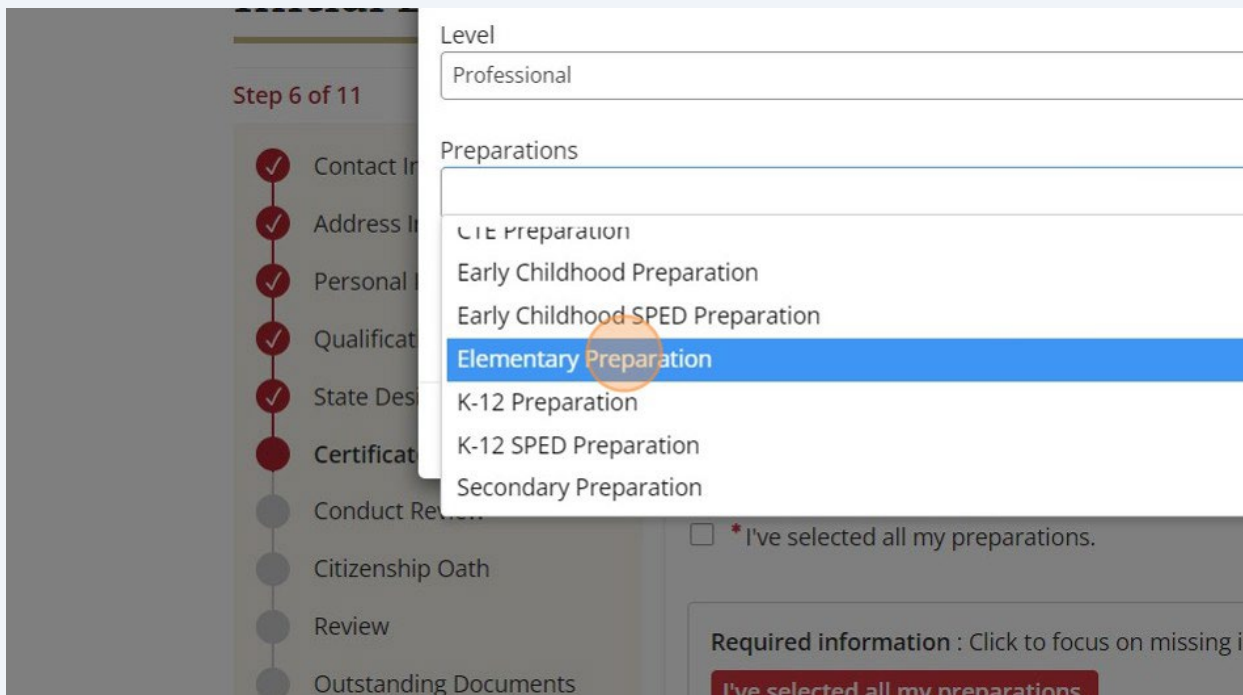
Step 6 of 11

Contact In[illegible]

Address In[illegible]

Personal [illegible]

Qualificat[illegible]

State Des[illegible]

Certificat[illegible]

Conduct Re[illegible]

Citizenship Oath

Review

Outstanding Documents

Level

Professional

Preparations

CTE Preparation

Early Childhood Preparation

Early Childhood SPED Preparation

Elementary Preparation

K-12 Preparation

K-12 SPED Preparation

Secondary Preparation

* I've selected all my preparations.

Required information : Click to focus on missing i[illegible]

I've selected all my preparations